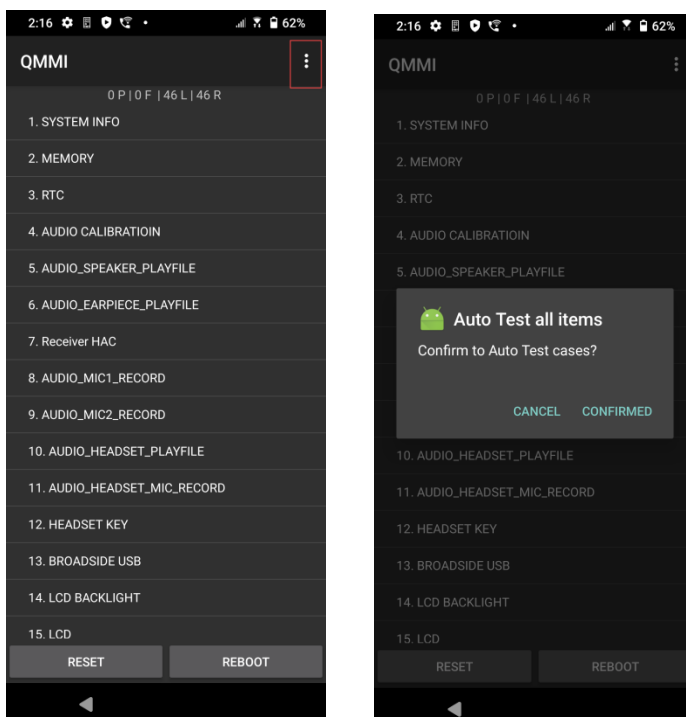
2:16 62%

QMMI

0 P | 0 F | 46 L | 46 R

1. SYSTEM INFO

2. MEMORY

3. RTC

4. AUDIO CALIBRATIOIN

5. AUDIO_SPEAKER_PLAYFILE

6. AUDIO_EARPIECE_PLAYFILE

7. Receiver HAC

8. AUDIO_MIC1_RECORD

9. AUDIO_MIC2_RECORD

10. AUDIO_HEADSET_PLAYFILE

11. AUDIO_HEADSET_MIC_RECORD

12. HEADSET KEY

13. BROADSIDE USB

14. LCD BACKLIGHT

15. LCD

RESET

REBOOT

2:16 62%

QMMI

0 P | 0 F | 46 L | 46 R

1. SYSTEM INFO

2. MEMORY

3. RTC

4. AUDIO CALIBRATIOIN

5. AUDIO_SPEAKER_PLAYFILE

Auto Test all items

Confirm to Auto Test cases?

CANCEL

CONFIRMED

10. AUDIO_HEADSET_PLAYFILE

11. AUDIO_HEADSET_MIC_RECORD

12. HEADSET KEY

13. BROADSIDE USB

14. LCD BACKLIGHT

15. LCD

RESET

REBOOT